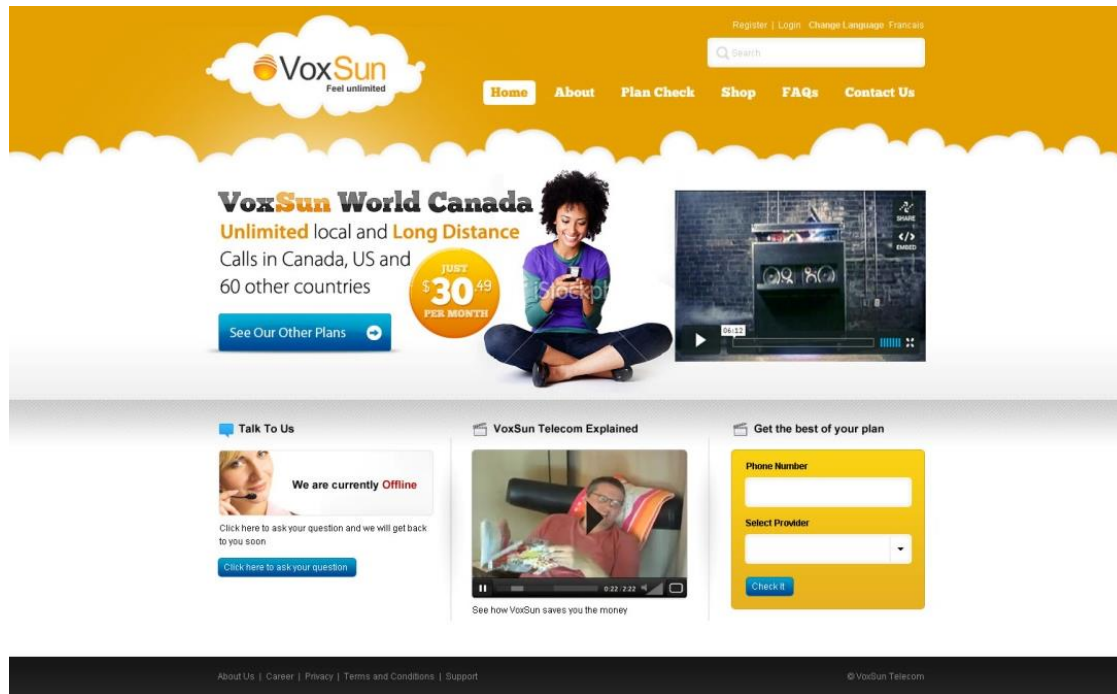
Register | Login Change Language Francais

Search

VoxSun
Feel unlimited

Home About Plan Check Shop FAQs Contact Us

VoxSun World Canada
Unlimited local and Long Distance Calls in Canada, US and 60 other countries

JUST $30.49 PER MONTH

See Our Other Plans

iStockphoto

SHARE
EMBED
06:12

Talk To Us

We are currently Offline

Click here to ask your question and we will get back to you soon

Click here to ask your question

VoxSun Telecom Explained

0:22 / 2:22

See how VoxSun saves you the money

Get the best of your plan

Phone Number

Select Provider

Check it

About Us | Career | Privacy | Terms and Conditions | Support

© VoxSun Telecom